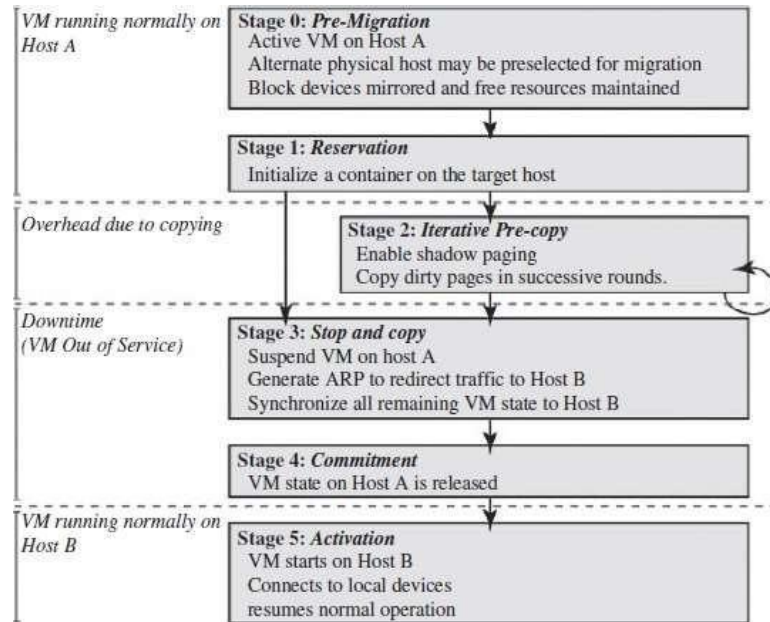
VM running normally on Host A

Stage 0: *Pre-Migration*
Active VM on Host A
Alternate physical host may be preselected for migration
Block devices mirrored and free resources maintained

Stage 1: *Reservation*
Initialize a container on the target host

Overhead due to copying

Stage 2: *Iterative Pre-copy*
Enable shadow paging
Copy dirty pages in successive rounds.

Downtime
(VM Out of Service)

Stage 3: *Stop and copy*
Suspend VM on host A
Generate ARP to redirect traffic to Host B
Synchronize all remaining VM state to Host B

Stage 4: *Commitment*
VM state on Host A is released

VM running normally on Host B

Stage 5: *Activation*
VM starts on Host B
Connects to local devices
resumes normal operation